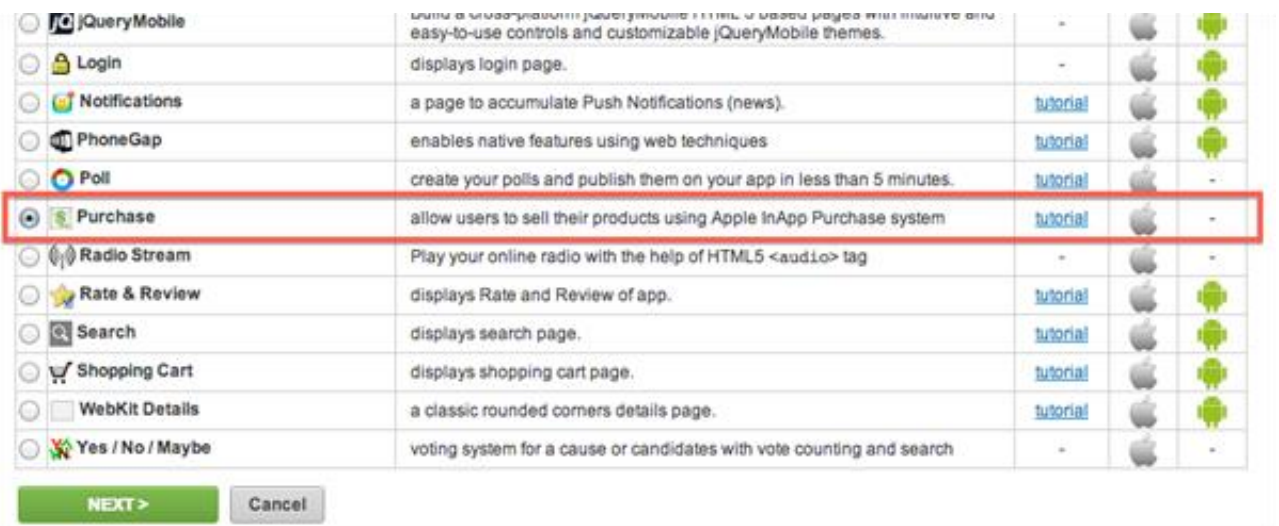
| | | | | |
|---|---|---|---|---|
| jQueryMobile | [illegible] a cross-platform jQueryMobile HTML 5 based pages with intuitive and easy-to-use controls and customizable jQueryMobile themes. | - | | |
| Login | displays login page. | - | | |
| Notifications | a page to accumulate Push Notifications (news). | tutorial | | |
| PhoneGap | enables native features using web techniques | tutorial | | |
| Poll | create your polls and publish them on your app in less than 5 minutes. | tutorial | | - |
| Purchase | allow users to sell their products using Apple InApp Purchase system | tutorial | | - |
| Radio Stream | Play your online radio with the help of HTML5 <audio> tag | - | | - |
| Rate & Review | displays Rate and Review of app. | tutorial | | |
| Search | displays search page. | tutorial | | |
| Shopping Cart | displays shopping cart page. | tutorial | | |
| WebKit Details | a classic rounded corners details page. | tutorial | | |
| Yes / No / Maybe | voting system for a cause or candidates with vote counting and search | - | | - |

NEXT >
Cancel